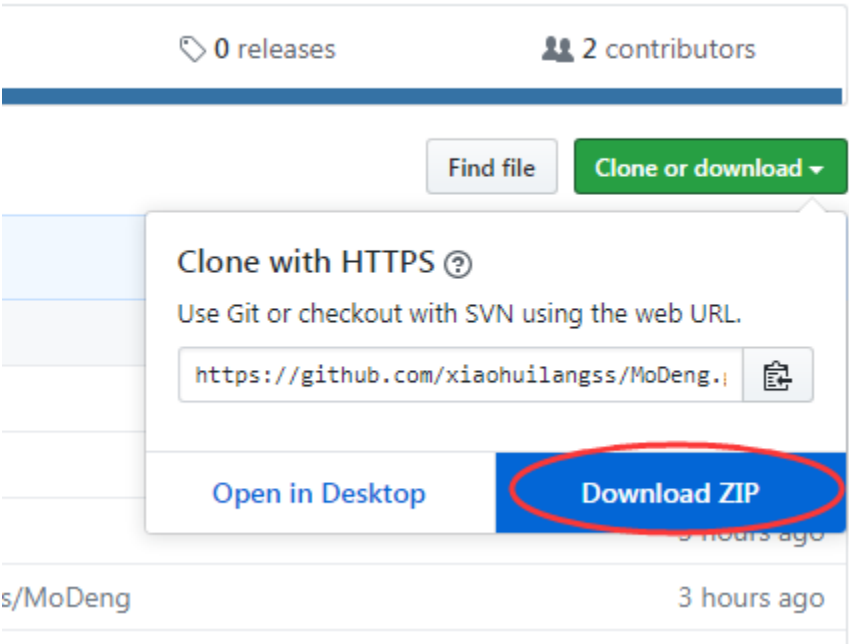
0 releases

2 contributors

Find file

Clone or download

Clone with HTTPS

Use Git or checkout with SVN using the web URL.

https://github.com/xiaohuilangss/MoDeng.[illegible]

Open in Desktop

Download ZIP

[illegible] hours ago

s/MoDeng

3 hours ago